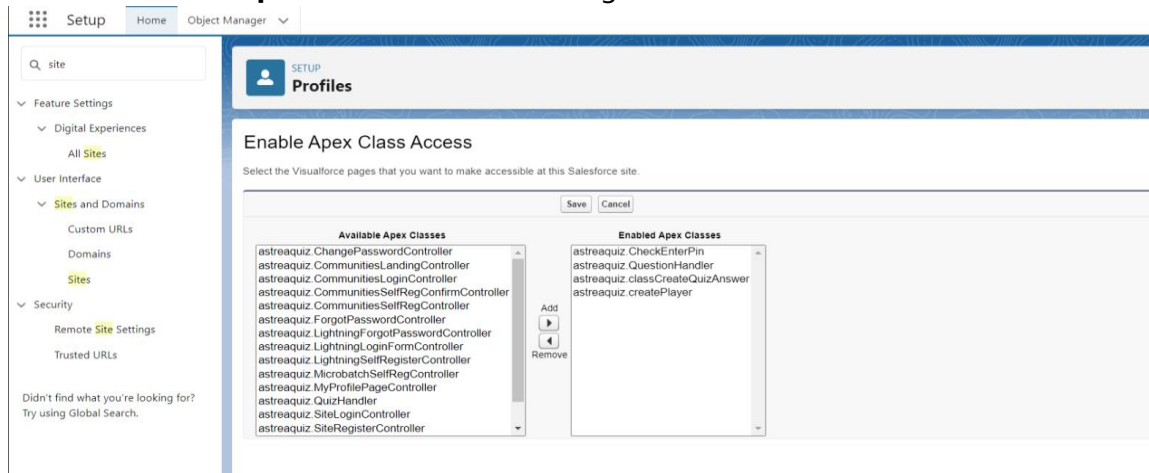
Setup Home Object Manager

site

Feature Settings
Digital Experiences
All Sites
User Interface
Sites and Domains
Custom URLs
Domains
Sites
Security
Remote Site Settings
Trusted URLs

Didn't find what you're looking for? Try using Global Search.

SETUP
Profiles

Enable Apex Class Access

Select the Visualforce pages that you want to make accessible at this Salesforce site.

Save Cancel

Available Apex Classes
astreaquiz.ChangePasswordController
astreaquiz.CommunitiesLandingController
astreaquiz.CommunitiesLoginController
astreaquiz.CommunitiesSelfRegConfirmController
astreaquiz.CommunitiesSelfRegController
astreaquiz.ForgotPasswordController
astreaquiz.LightningForgotPasswordController
astreaquiz.LightningLoginFormController
astreaquiz.LightningSelfRegisterController
astreaquiz.MicrobatchSelfRegController
astreaquiz.MyProfilePageController
astreaquiz.QuizHandler
astreaquiz.SiteLoginController
astreaquiz.SiteRegisterController

Add
Remove

Enabled Apex Classes
astreaquiz.CheckEnterPin
astreaquiz.QuestionHandler
astreaquiz.classCreateQuizAnswer
astreaquiz.createPlayer